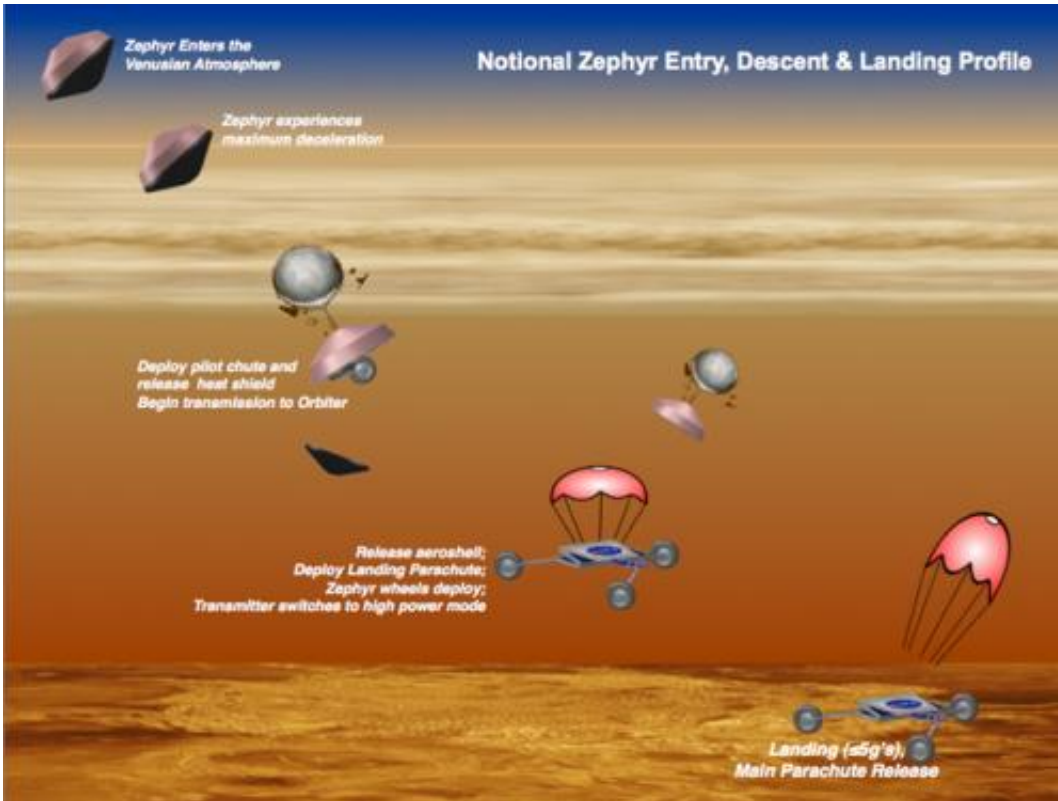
Notional Zephyr Entry, Descent & Landing Profile

Zephyr Enters the Venusian Atmosphere

Zephyr experiences maximum deceleration

Deploy pilot chute and release heat shield
Begin transmission to Orbiter

Release aeroshell;
Deploy Landing Parachute;
Zephyr wheels deploy;
Transmitter switches to high power mode

Landing ($\leq$5g's),
Main Parachute Release